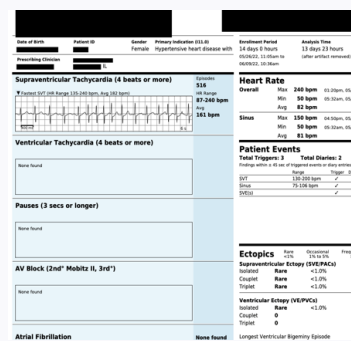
Date of Birth Patient ID Gender Female Primary Indication (I11.0) Hypertensive heart disease with

Prescribing Clinician

Enrollment Period 14 days 0 hours 05/06/22, 11:00am to 06/08/22, 10:36am

Analysis Time 13 days 23 hours (after artifact removed)

Supraventricular Tachycardia (4 beats or more)

Fastest SVT (HR Range 135-240 bpm, Avg 182 bpm)

Episodes 516
HR Range 87-240 bpm
Avg 161 bpm

Ventricular Tachycardia (4 beats or more)

None found

Pauses (3 secs or longer)

None found

AV Block (2nd° Mobitz II, 3rd°)

None found

Atrial Fibrillation

None found

Heart Rate

| | | | |
|---|---|---|---|
| Overall | Max | 240 bpm | 01:30pm, 05 |
| | Min | 50 bpm | 05:32am, 05 |
| | Avg | 82 bpm | |
| Sinus | Max | 150 bpm | 04:50pm, 05 |
| | Min | 50 bpm | 05:32am, 05 |
| | Avg | 81 bpm | |

Patient Events

Total Triggers: 3 Total Diaries: 2

Findings within ± 45 sec of triggered events or diary entries

| | Range | Trigger | D |
|---|---|---|---|
| SVT | 130-200 bpm | ✓ | |
| Sinus | 75-106 bpm | ✓ | |
| SVE(s) | | ✓ | |

Ectopics Rare <1% Occasional 1% to 5% Freq

Supraventricular Ectopy (SVE/PACs)

| | | |
|---|---|---|
| Isolated | Rare | <1.0% |
| Couplet | Rare | <1.0% |
| Triplet | Rare | <1.0% |

Ventricular Ectopy (VE/PVCs)

| | | |
|---|---|---|
| Isolated | Rare | <1.0% |
| Couplet | 0 | |
| Triplet | 0 | |

Longest Ventricular Bigeminy Episode